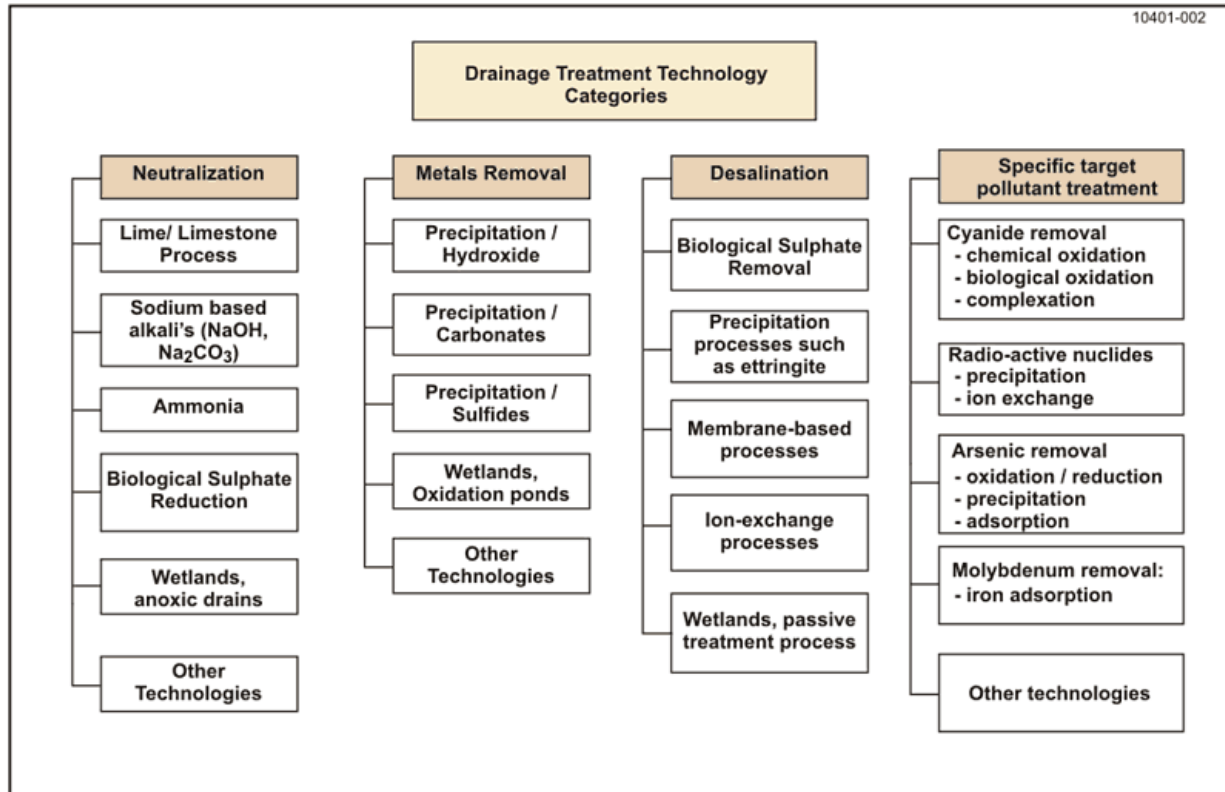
10401-002

Drainage Treatment Technology Categories

Neutralization

Lime/ Limestone Process

Sodium based alkali's (NaOH, $Na_2CO_3$)

Ammonia

Biological Sulphate Reduction

Wetlands, anoxic drains

Other Technologies

Metals Removal

Precipitation / Hydroxide

Precipitation / Carbonates

Precipitation / Sulfides

Wetlands, Oxidation ponds

Other Technologies

Desalination

Biological Sulphate Removal

Precipitation processes such as ettringite

Membrane-based processes

Ion-exchange processes

Wetlands, passive treatment process

Specific target pollutant treatment

Cyanide removal
- chemical oxidation
- biological oxidation
- complexation

Radio-active nuclides
- precipitation
- ion exchange

Arsenic removal
- oxidation / reduction
- precipitation
- adsorption

Molybdenum removal:
- iron adsorption

Other technologies